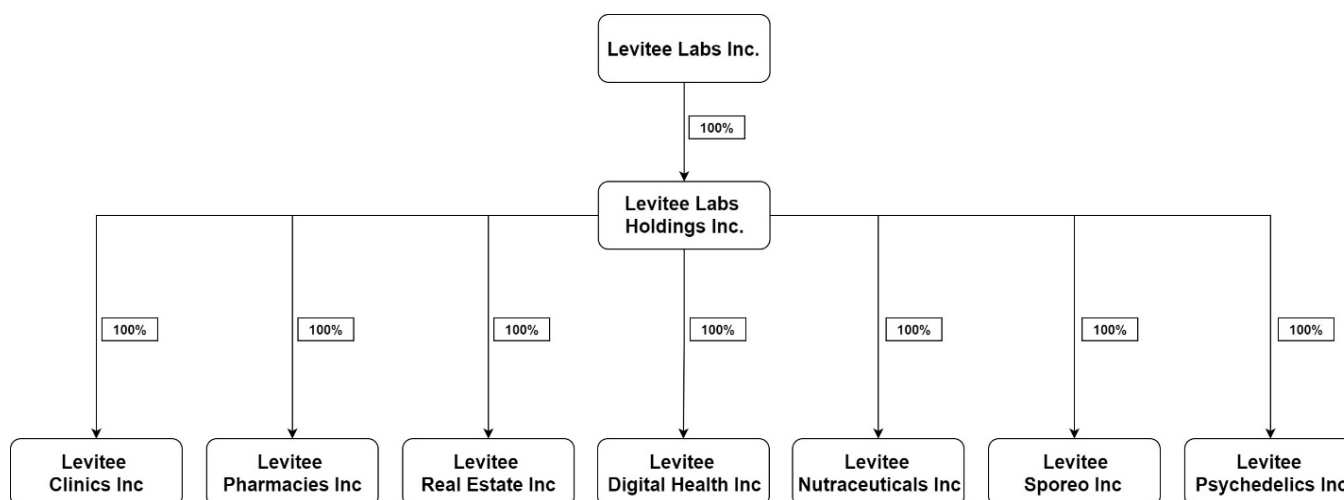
Levitee Labs Inc.

100%

Levitee Labs Holdings Inc.

100%

100%

100%

100%

100%

100%

100%

Levitee Clinics Inc

Levitee Pharmacies Inc

Levitee Real Estate Inc

Levitee Digital Health Inc

Levitee Nutraceuticals Inc

Levitee Sporeo Inc

Levitee Psychedelics Inc